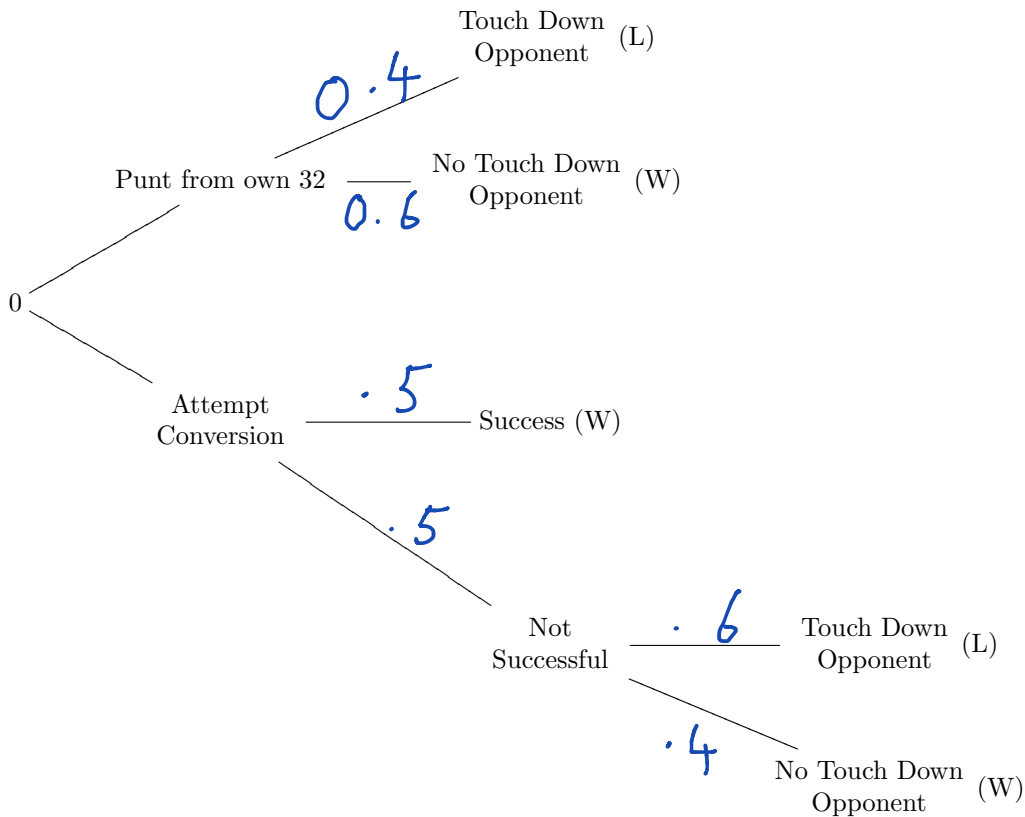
Touch Down Opponent (L)

0.4

Punt from own 32

No Touch Down Opponent (W)

0.6

0

Attempt Conversion

.5

Success (W)

.5

Not Successful

.6

Touch Down Opponent (L)

.4

No Touch Down Opponent (W)